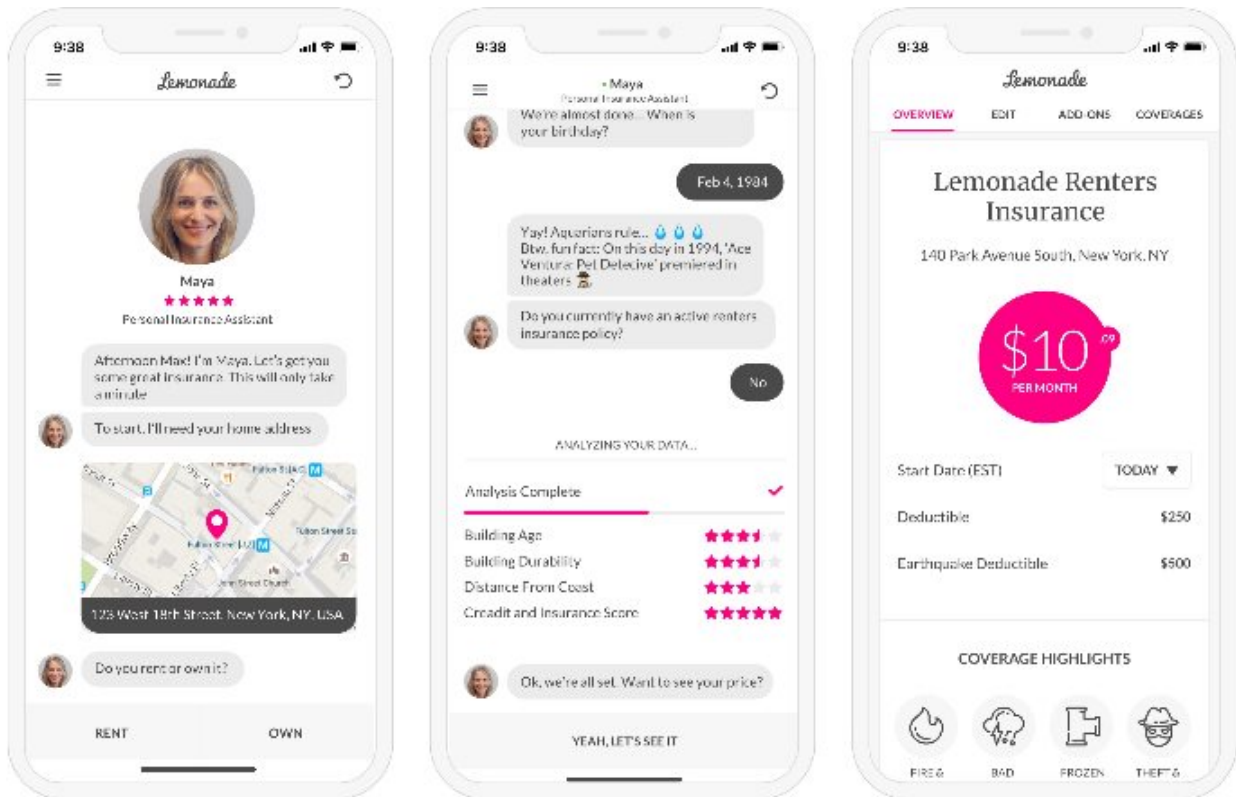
9:38

Lemonade

Maya
★★★★★
Personal Insurance Assistant

Afternoon Max! I'm Maya. Let's get you some great insurance. This will only take a minute

To start, I'll need your home address

Fulton St (A/C)
Fulton Street (A/J)
Fulton Street Sta
John Street Church

125 West 18th Street, New York, NY, USA

Do you rent or own it?

RENT

OWN

9:38

• Maya
Personal Insurance Assistant

We're almost done... When is your birthday?

Feb 4, 1984

Yay! Aquarians rule... 💧💧💧
Btw, fun fact: On this day in 1994, 'Ace Ventura: Pet Detective' premiered in theaters 🕵

Do you currently have an active renters insurance policy?

No

ANALYZING YOUR DATA...

Analysis Complete ✓

Building Age ★★★
Building Durability ★★★
Distance From Coast ★★★
Creadit and Insurance Score ★★★★★

Ok, we're all set. Want to see your price?

YEAH, LET'S SEE IT

9:38

Lemonade

OVERVIEW EDIT ADD ONS COVERAGES

Lemonade Renters Insurance

140 Park Avenue South, New York, NY

$10.09
PER MONTH

Start Date (EST) TODAY ▼

Deductible $250

Earthquake Deductible $500

COVERAGE HIGHLIGHTS

FIRE & BAD FROZEN THEFT &